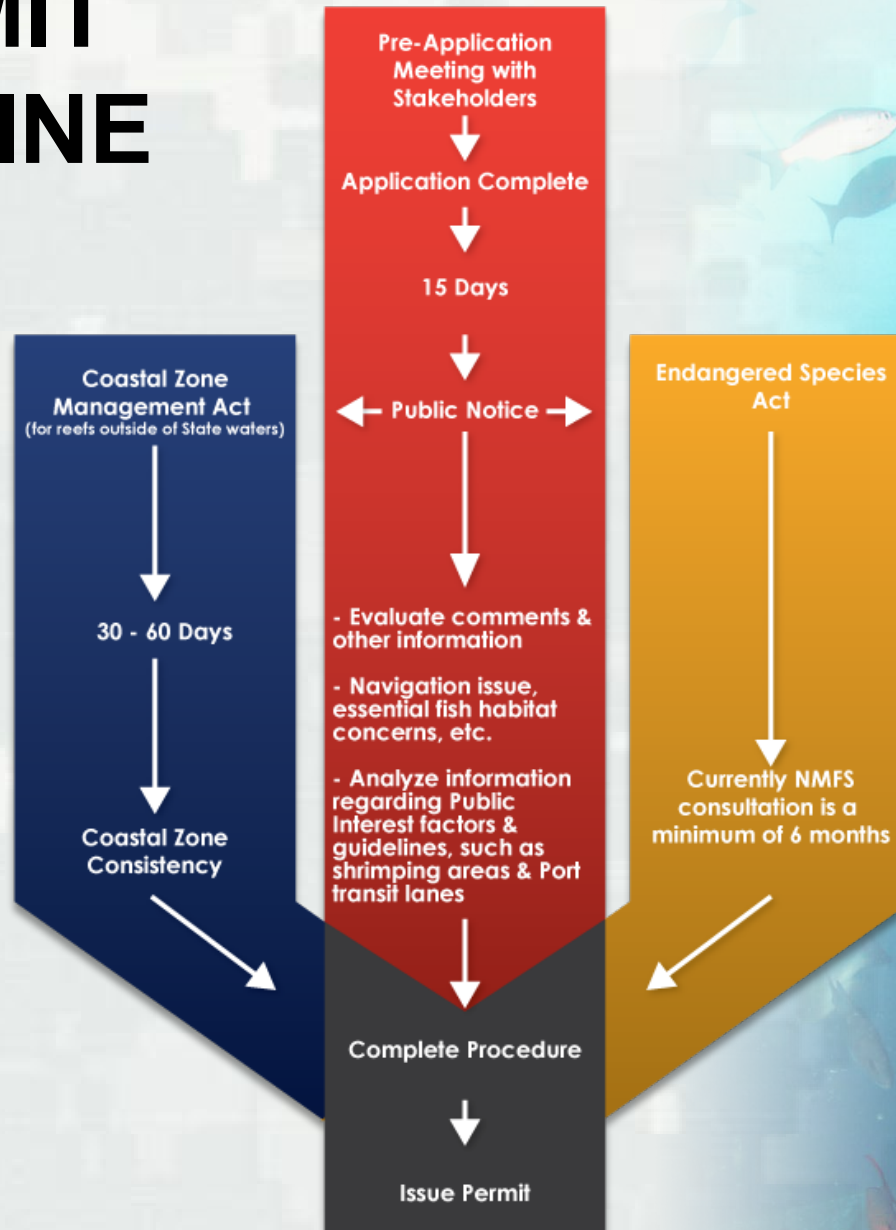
MIT
INE

Pre-Application Meeting with Stakeholders

Application Complete

15 Days

Public Notice

- Evaluate comments & other information

- Navigation issue, essential fish habitat concerns, etc.

- Analyze information regarding Public Interest factors & guidelines, such as shrimping areas & Port transit lanes

Coastal Zone Management Act
(for reefs outside of State waters)

30 - 60 Days

Coastal Zone Consistency

Endangered Species Act

Currently NMFS consultation is a minimum of 6 months

Complete Procedure

Issue Permit